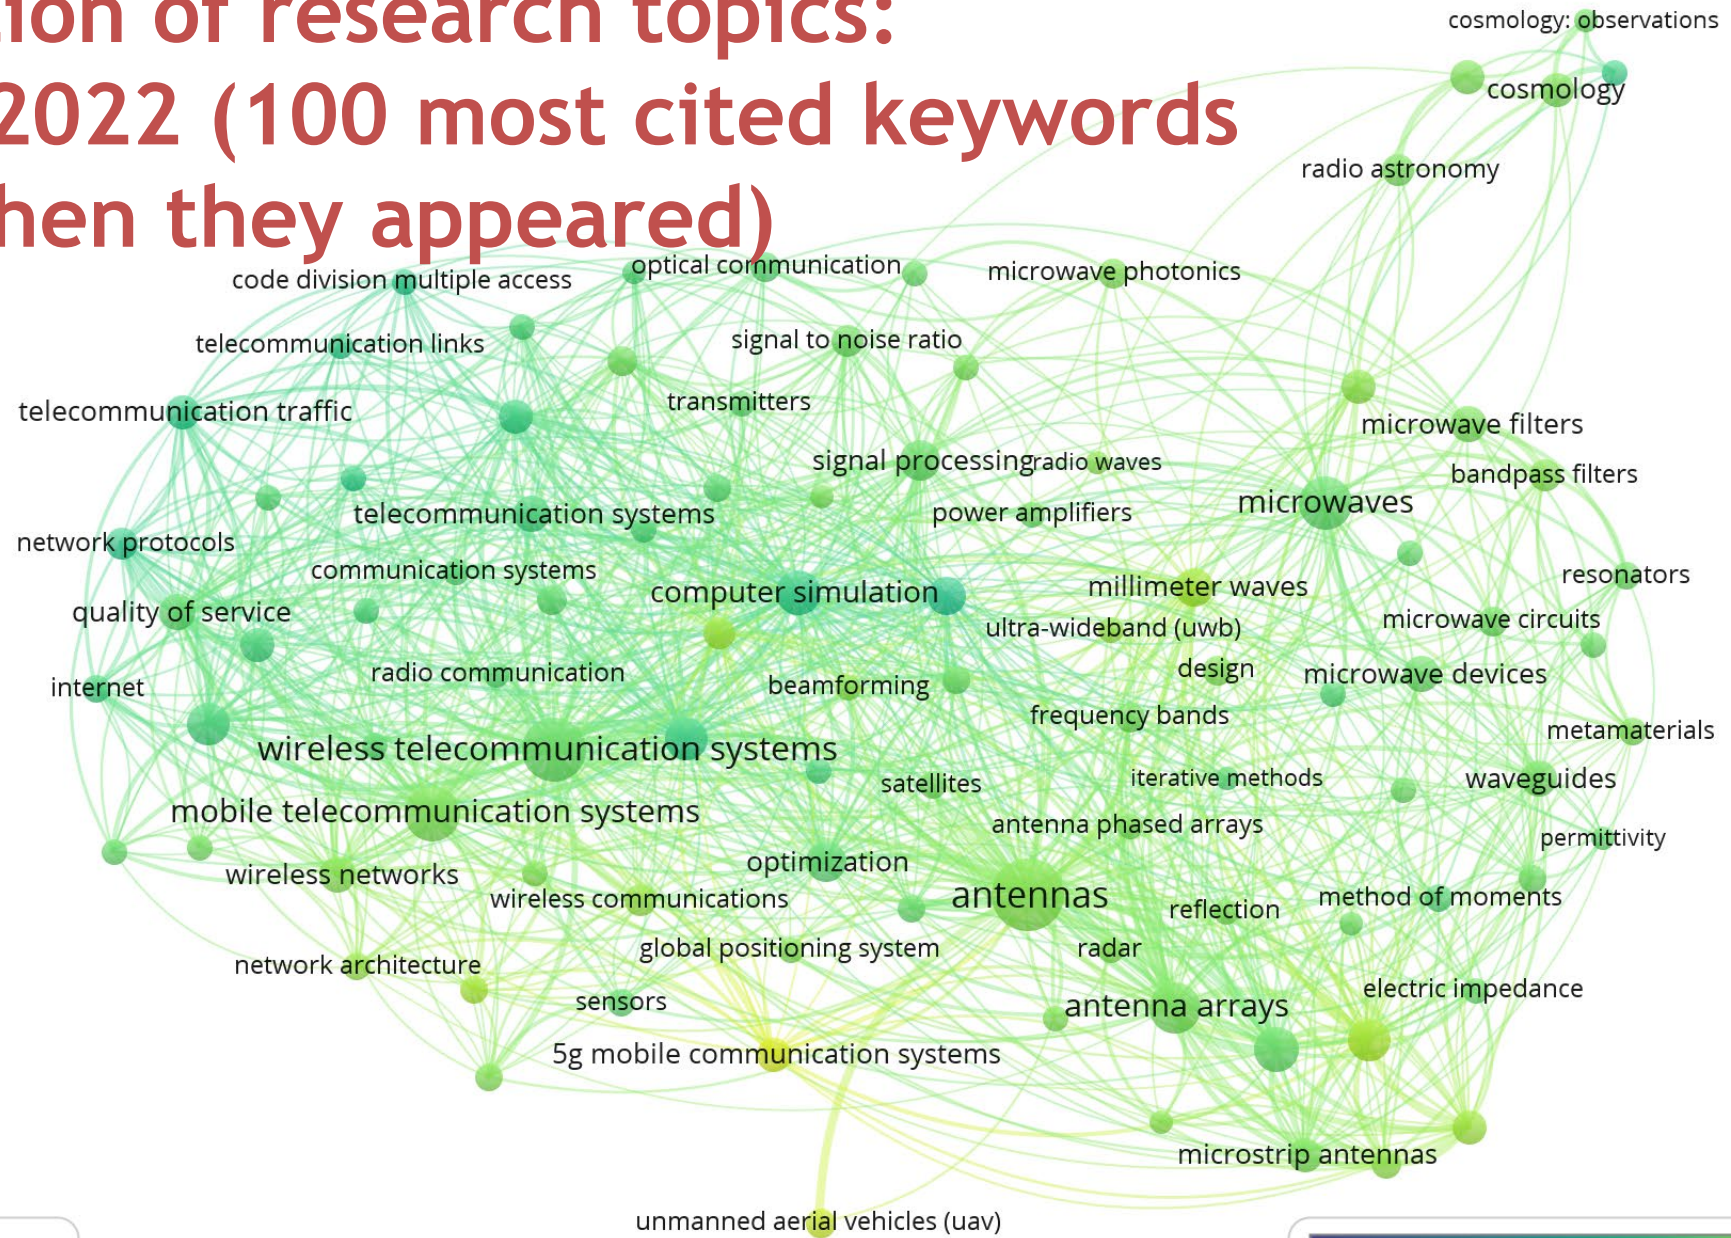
ion of research topics:
2022 (100 most cited keywords
hen they appeared)

cosmology: observations
cosmology
radio astronomy
code division multiple access
optical communication
microwave photonics
telecommunication links
signal to noise ratio
telecommunication traffic
transmitters
microwave filters
signal processing
radio waves
bandpass filters
telecommunication systems
power amplifiers
microwaves
network protocols
communication systems
resonators
computer simulation
millimeter waves
quality of service
ultra-wideband (uwb)
microwave circuits
design
internet
radio communication
beamforming
microwave devices
frequency bands
metamaterials
wireless telecommunication systems
satellites
iterative methods
waveguides
mobile telecommunication systems
antenna phased arrays
permittivity
optimization
wireless networks
antennas
wireless communications
reflection
method of moments
global positioning system
radar
network architecture
electric impedance
sensors
antenna arrays
5g mobile communication systems
microstrip antennas
unmanned aerial vehicles (uav)